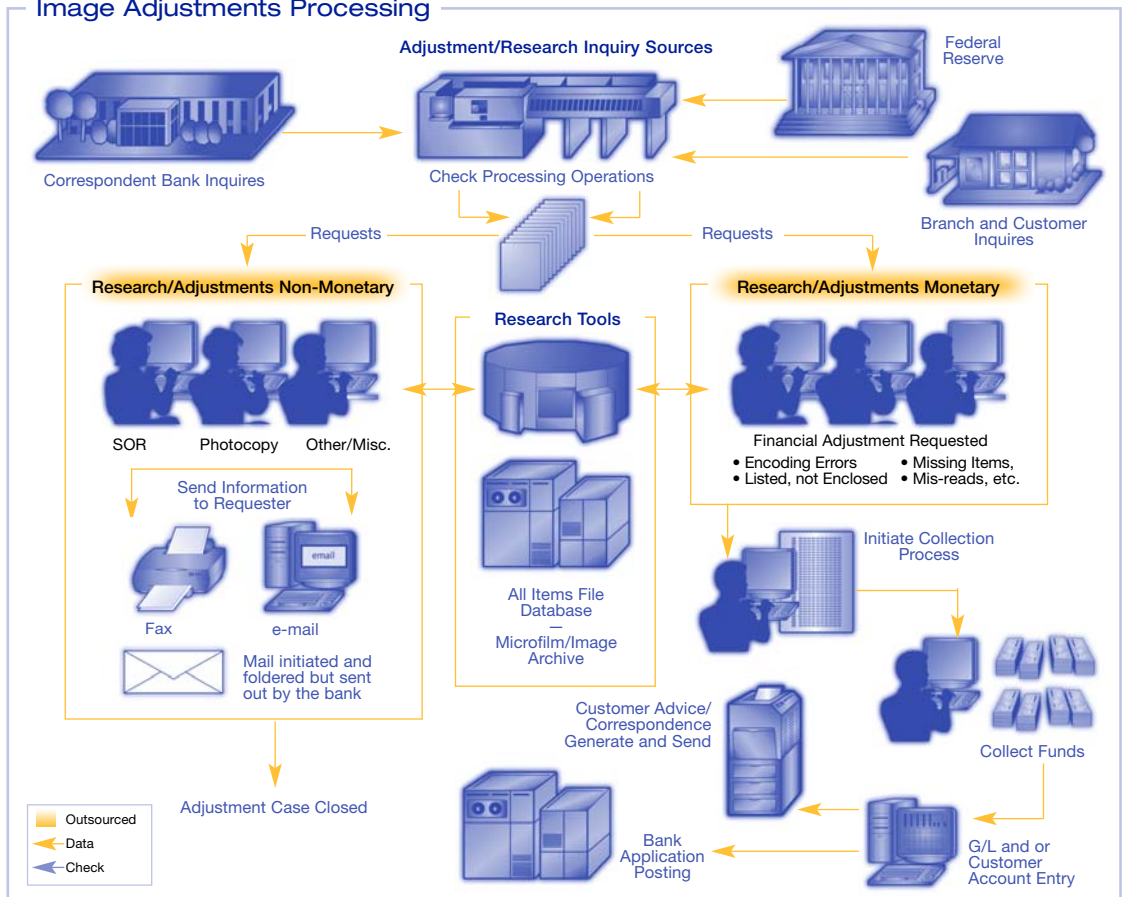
Image Adjustments Processing

Adjustment/Research Inquiry Sources

Federal Reserve

Correspondent Bank Inquires

Check Processing Operations

Branch and Customer Inquires

Requests

Requests

Research/Adjustments Non-Monetary

Research Tools

Research/Adjustments Monetary

SOR

Photocopy

Other/Misc.

Financial Adjustment Requested

• Encoding Errors
• Listed, not Enclosed
• Missing Items,
• Mis-reads, etc.

Send Information to Requester

email

Fax

e-mail

Mail initiated and foldered but sent out by the bank

All Items File Database
—
Microfilm/Image Archive

Initiate Collection Process

Customer Advice/ Correspondence Generate and Send

Collect Funds

Adjustment Case Closed

Outsourced
Data
Check

Bank Application Posting

G/L and or Customer Account Entry